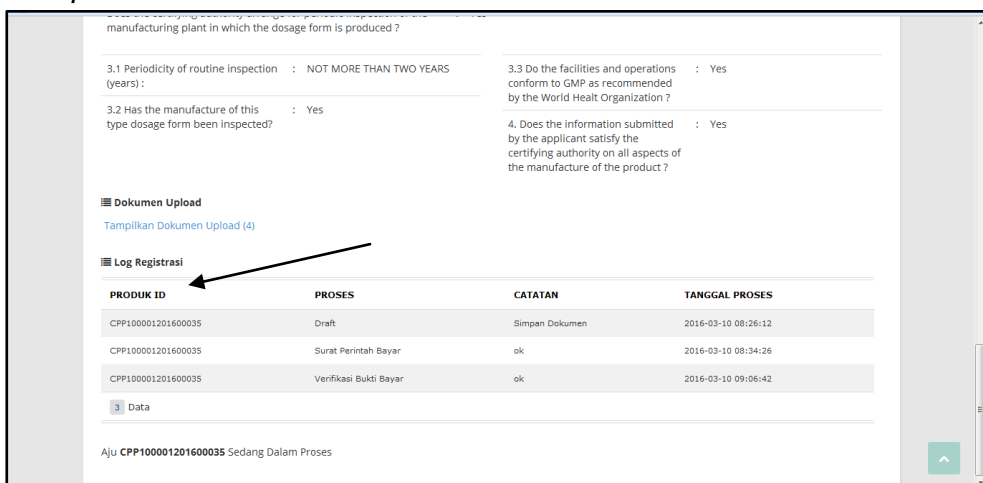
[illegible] manufacturing plant in which the dosage form is produced ?

3.1 Periodicity of routine inspection (years) : : NOT MORE THAN TWO YEARS

3.2 Has the manufacture of this type dosage form been inspected? : Yes

3.3 Do the facilities and operations conform to GMP as recommended by the World Healt Organization ? : Yes

4. Does the information submitted by the applicant satisfy the certifying authority on all aspects of the manufacture of the product ? : Yes

Dokumen Upload

Tampilkan Dokumen Upload (4)

Log Registrasi

| PRODUK ID | PROSES | CATATAN | TANGGAL PROSES |
|---|---|---|---|
| CPP100001201600035 | Draft | Simpan Dokumen | 2016-03-10 08:26:12 |
| CPP100001201600035 | Surat Perintah Bayar | ok | 2016-03-10 08:34:26 |
| CPP100001201600035 | Verifikasi Bukti Bayar | ok | 2016-03-10 09:06:42 |

3 Data

Aju **CPP100001201600035** Sedang Dalam Proses